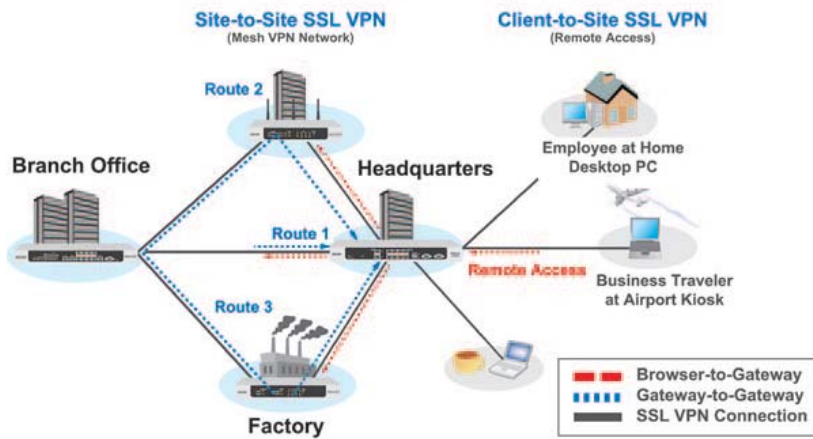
Site-to-Site SSL VPN
(Mesh VPN Network)

Client-to-Site SSL VPN
(Remote Access)

Route 2

Branch Office

Headquarters

Employee at Home
Desktop PC

Route 1

Remote Access

Business Traveler
at Airport Kiosk

Route 3

Browser-to-Gateway
Gateway-to-Gateway
SSL VPN Connection

Factory